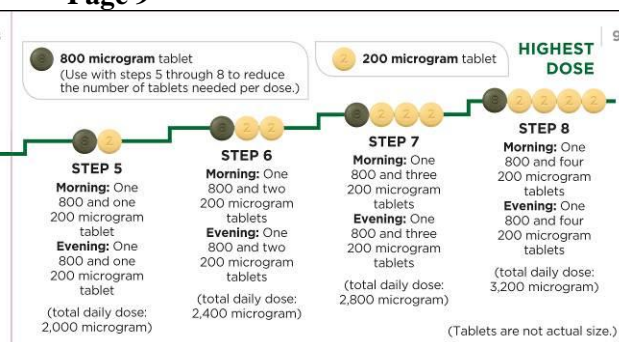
Page 9

8 800 microgram tablet (Use with steps 5 through 8 to reduce the number of tablets needed per dose.)

2 200 microgram tablet

HIGHEST DOSE

9

STEP 5
Morning: One 800 and one 200 microgram tablet
Evening: One 800 and one 200 microgram tablet
(total daily dose: 2,000 microgram)

STEP 6
Morning: One 800 and two 200 microgram tablets
Evening: One 800 and two 200 microgram tablets
(total daily dose: 2,400 microgram)

STEP 7
Morning: One 800 and three 200 microgram tablets
Evening: One 800 and three 200 microgram tablets
(total daily dose: 2,800 microgram)

STEP 8
Morning: One 800 and four 200 microgram tablets
Evening: One 800 and four 200 microgram tablets
(total daily dose: 3,200 microgram)

(Tablets are not actual size.)